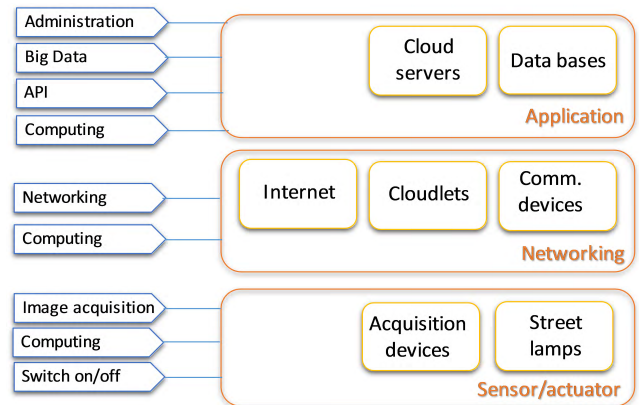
Administration
Big Data
API
Computing

Cloud servers
Data bases
Application

Networking
Computing

Internet
Cloudlets
Comm. devices
Networking

Image acquisition
Computing
Switch on/off

Acquisition devices
Street lamps
Sensor/actuator